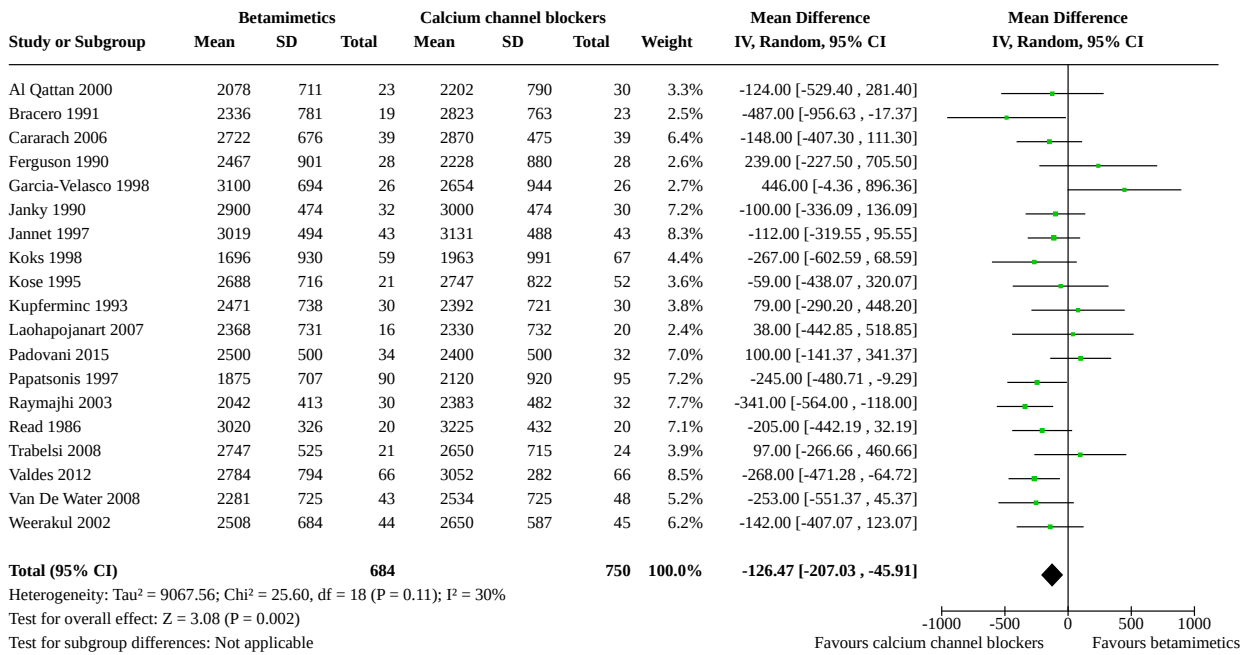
| Study or Subgroup | Betamimetics Mean | Betamimetics SD | Betamimetics Total | Calcium channel blockers Mean | Calcium channel blockers SD | Calcium channel blockers Total | Weight | Mean Difference IV, Random, 95% CI |
|---|---|---|---|---|---|---|---|---|
| Al Qattan 2000 | 2078 | 711 | 23 | 2202 | 790 | 30 | 3.3% | -124.00 [-529.40 , 281.40] |
| Bracero 1991 | 2336 | 781 | 19 | 2823 | 763 | 23 | 2.5% | -487.00 [-956.63 , -17.37] |
| Cararach 2006 | 2722 | 676 | 39 | 2870 | 475 | 39 | 6.4% | -148.00 [-407.30 , 111.30] |
| Ferguson 1990 | 2467 | 901 | 28 | 2228 | 880 | 28 | 2.6% | 239.00 [-227.50 , 705.50] |
| Garcia-Velasco 1998 | 3100 | 694 | 26 | 2654 | 944 | 26 | 2.7% | 446.00 [-4.36 , 896.36] |
| Janky 1990 | 2900 | 474 | 32 | 3000 | 474 | 30 | 7.2% | -100.00 [-336.09 , 136.09] |
| Jannet 1997 | 3019 | 494 | 43 | 3131 | 488 | 43 | 8.3% | -112.00 [-319.55 , 95.55] |
| Koks 1998 | 1696 | 930 | 59 | 1963 | 991 | 67 | 4.4% | -267.00 [-602.59 , 68.59] |
| Kose 1995 | 2688 | 716 | 21 | 2747 | 822 | 52 | 3.6% | -59.00 [-438.07 , 320.07] |
| Kupferminc 1993 | 2471 | 738 | 30 | 2392 | 721 | 30 | 3.8% | 79.00 [-290.20 , 448.20] |
| Laohapojanart 2007 | 2368 | 731 | 16 | 2330 | 732 | 20 | 2.4% | 38.00 [-442.85 , 518.85] |
| Padovani 2015 | 2500 | 500 | 34 | 2400 | 500 | 32 | 7.0% | 100.00 [-141.37 , 341.37] |
| Papatsonis 1997 | 1875 | 707 | 90 | 2120 | 920 | 95 | 7.2% | -245.00 [-480.71 , -9.29] |
| Raymajhi 2003 | 2042 | 413 | 30 | 2383 | 482 | 32 | 7.7% | -341.00 [-564.00 , -118.00] |
| Read 1986 | 3020 | 326 | 20 | 3225 | 432 | 20 | 7.1% | -205.00 [-442.19 , 32.19] |
| Trabelsi 2008 | 2747 | 525 | 21 | 2650 | 715 | 24 | 3.9% | 97.00 [-266.66 , 460.66] |
| Valdes 2012 | 2784 | 794 | 66 | 3052 | 282 | 66 | 8.5% | -268.00 [-471.28 , -64.72] |
| Van De Water 2008 | 2281 | 725 | 43 | 2534 | 725 | 48 | 5.2% | -253.00 [-551.37 , 45.37] |
| Weerakul 2002 | 2508 | 684 | 44 | 2650 | 587 | 45 | 6.2% | -142.00 [-407.07 , 123.07] |
| **Total (95% CI)** | | | **684** | | | **750** | **100.0%** | **-126.47 [-207.03 , -45.91]** |

Mean Difference IV, Random, 95% CI

Heterogeneity: Tau² = 9067.56; Chi² = 25.60, df = 18 (P = 0.11); I² = 30%
Test for overall effect: Z = 3.08 (P = 0.002)
Test for subgroup differences: Not applicable

-1000 -500 0 500 1000
Favours calcium channel blockers Favours betamimetics